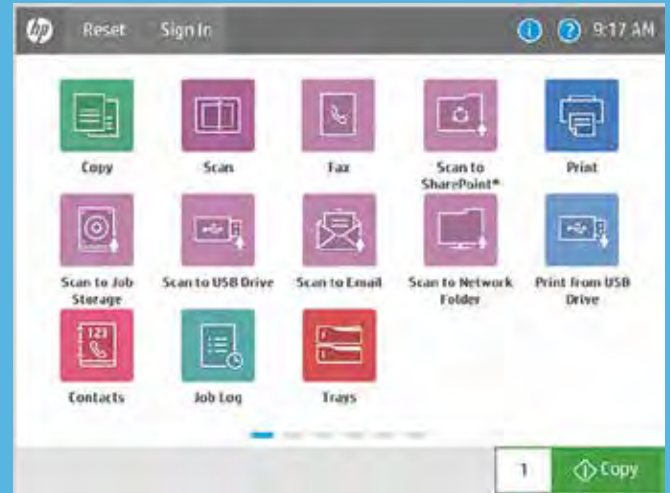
hp Reset Sign In

9:17 AM

Copy

Scan

Fax

Scan to SharePoint®

Print

Scan to Job Storage

Scan to USB Drive

Scan to Email

Scan to Network Folder

Print from USB Drive

Contacts

Job Log

Trays

1

Copy